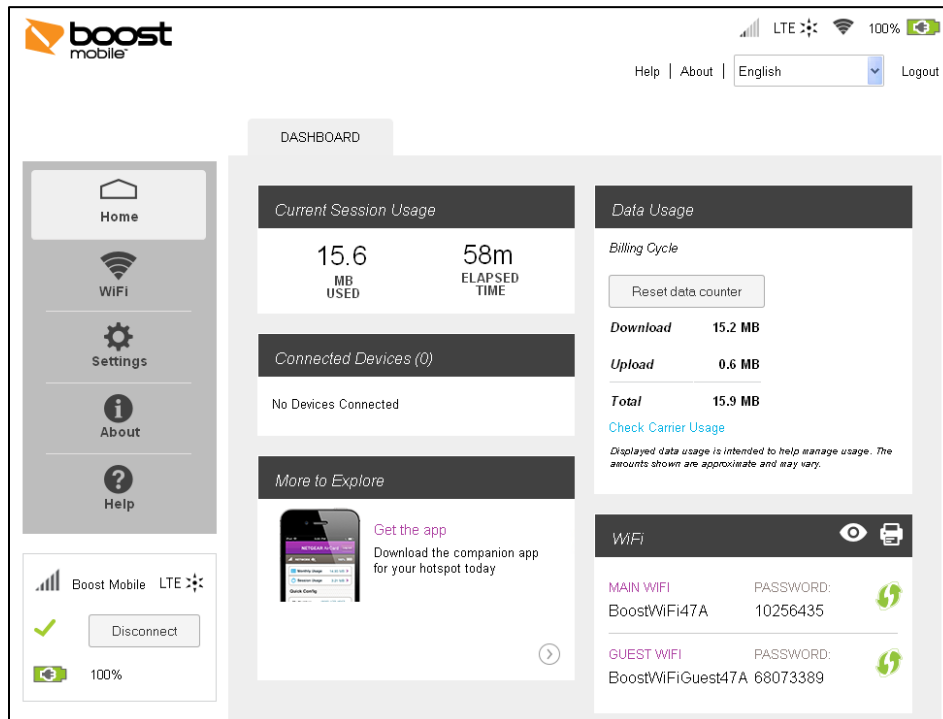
boost mobile

LTE 100%

Help | About | English Logout

DASHBOARD

Home

WiFi

Settings

About

Help

Boost Mobile LTE

Disconnect

100%

Current Session Usage

15.6 MB USED

58m ELAPSED TIME

Connected Devices (0)

No Devices Connected

More to Explore

Get the app

Download the companion app for your hotspot today

Data Usage

Billing Cycle

Reset data counter

| | |
|---|---|
| Download | 15.2 MB |
| Upload | 0.6 MB |
| Total | 15.9 MB |

Check Carrier Usage

Displayed data usage is intended to help manage usage. The amounts shown are approximate and may vary.

WiFi

MAIN WIFI PASSWORD:
BoostWiFi47A 10256435

GUEST WIFI PASSWORD:
BoostWiFiGuest47A 68073389